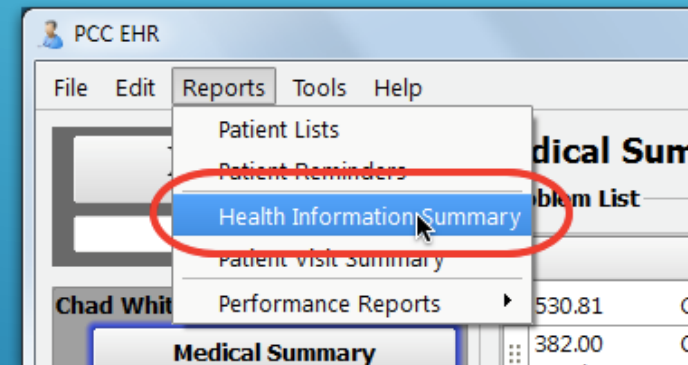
PCC EHR

File Edit Reports Tools Help

Patient Lists
Patient Reminders
Health Information Summary
Patient Visit Summary
Performance Reports

dical Sum
oblem List

Chad Whit

Medical Summary

530.81
382.00